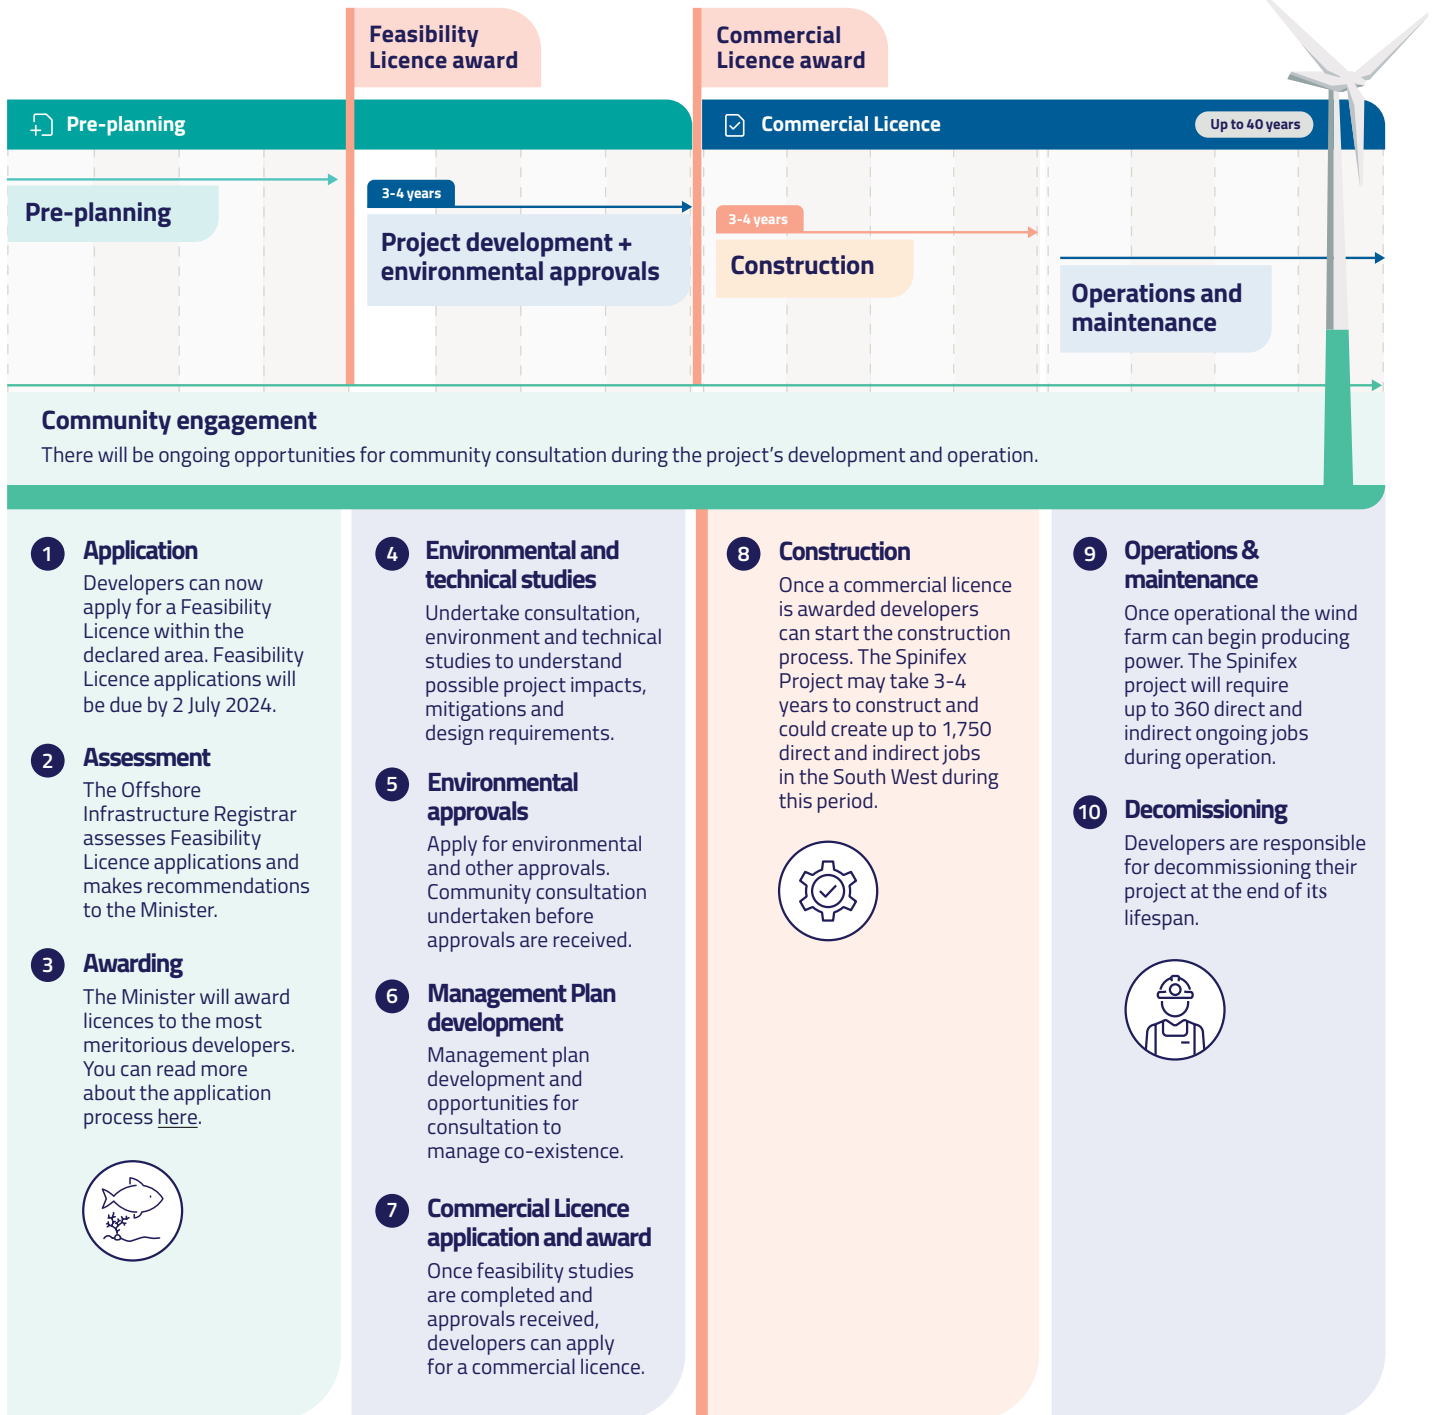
Feasibility Licence award

Commercial Licence award

Pre-planning

Commercial Licence

Up to 40 years

Pre-planning

3-4 years

Project development + environmental approvals

3-4 years

Construction

Operations and maintenance

Community engagement

There will be ongoing opportunities for community consultation during the project's development and operation.

1 Application

Developers can now apply for a Feasibility Licence within the declared area. Feasibility Licence applications will be due by 2 July 2024.

2 Assessment

The Offshore Infrastructure Registrar assesses Feasibility Licence applications and makes recommendations to the Minister.

3 Awarding

The Minister will award licences to the most meritorious developers. You can read more about the application process here.

4 Environmental and technical studies

Undertake consultation, environment and technical studies to understand possible project impacts, mitigations and design requirements.

5 Environmental approvals

Apply for environmental and other approvals. Community consultation undertaken before approvals are received.

6 Management Plan development

Management plan development and opportunities for consultation to manage co-existence.

7 Commercial Licence application and award

Once feasibility studies are completed and approvals received, developers can apply for a commercial licence.

8 Construction

Once a commercial licence is awarded developers can start the construction process. The Spinifex Project may take 3-4 years to construct and could create up to 1,750 direct and indirect jobs in the South West during this period.

9 Operations & maintenance

Once operational the wind farm can begin producing power. The Spinifex project will require up to 360 direct and indirect ongoing jobs during operation.

10 Decomissioning

Developers are responsible for decommissioning their project at the end of its lifespan.